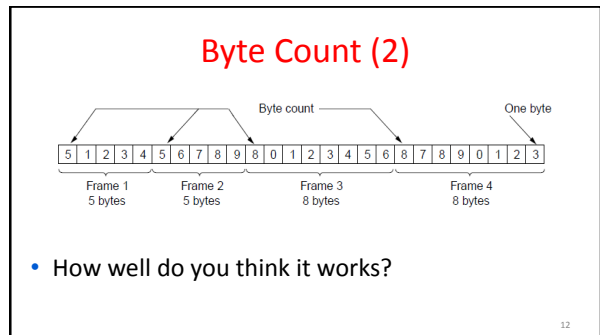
Byte Count (2)

Byte count

One byte

| 5 | 1 | 2 | 3 | 4 | 5 | 6 | 7 | 8 | 9 | 8 | 0 | 1 | 2 | 3 | 4 | 5 | 6 | 8 | 7 | 8 | 9 | 0 | 1 | 2 | 3 |
|---|---|---|---|---|---|---|---|---|---|---|---|---|---|---|---|---|---|---|---|---|---|---|---|---|---|

Frame 1
5 bytes

Frame 2
5 bytes

Frame 3
8 bytes

Frame 4
8 bytes

• How well do you think it works?

12